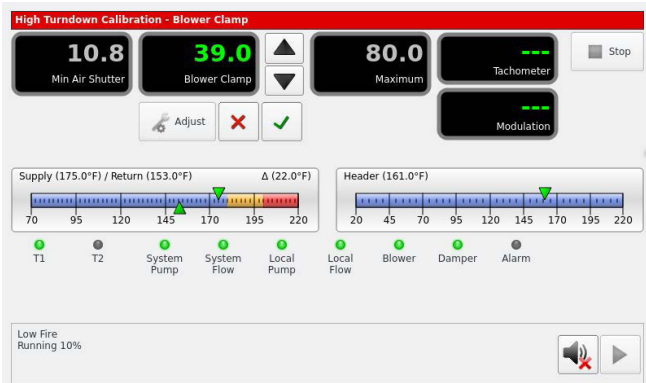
High Turndown Calibration - Blower Clamp

10.8
Min Air Shutter

39.0
Blower Clamp

80.0
Maximum

---
Tachometer

---
Modulation

Stop

Adjust

Supply (175.0°F) / Return (153.0°F)
Δ (22.0°F)

70 95 120 145 170 195 220

Header (161.0°F)

20 45 70 95 120 145 170 195 220

T1
T2
System Pump
System Flow
Local Pump
Local Flow
Blower
Damper
Alarm

Low Fire
Running 10%